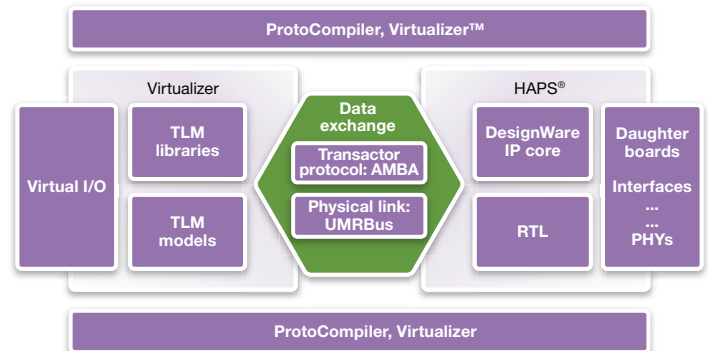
ProtoCompiler, Virtualizer™

Virtualizer

Virtual I/O

TLM libraries

TLM models

Data exchange

Transactor protocol: AMBA

Physical link: UMRBus

HAPS®

DesignWare IP core

RTL

Daughter boards

Interfaces

...

...

PHYs

ProtoCompiler, Virtualizer